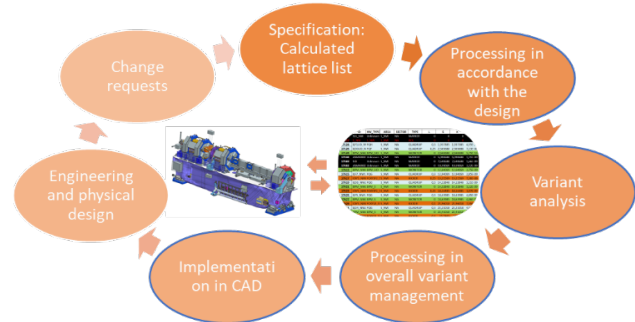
Specification: Calculated lattice list

Processing in accordance with the design

Variant analysis

Processing in overall variant management

Implementati on in CAD

Engineering and physical design

Change requests